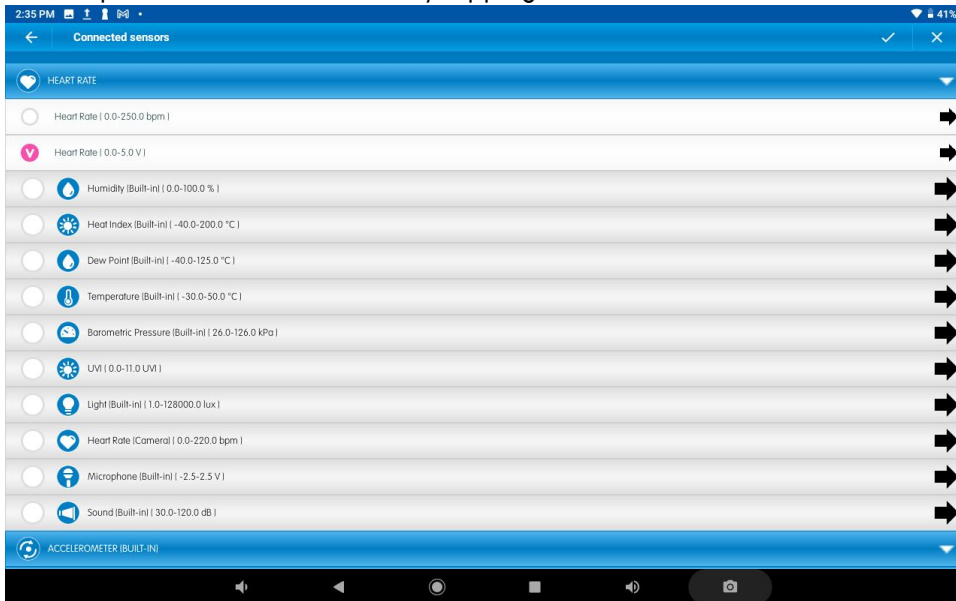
2:35 PM

41%

Connected sensors

HEART RATE

Heart Rate ( 0.0-250.0 bpm )

V

Heart Rate ( 0.0-5.0 V )

Humidity (Built-in) ( 0.0-100.0 % )

Heat Index (Built-in) ( -40.0-200.0 °C )

Dew Point (Built-in) ( -40.0-125.0 °C )

Temperature (Built-in) ( -30.0-50.0 °C )

Barometric Pressure (Built-in) ( 26.0-126.0 kPa )

UVI ( 0.0-11.0 UVI )

Light (Built-in) ( 1.0-128000.0 lux )

Heart Rate (Camera) ( 0.0-220.0 bpm )

Microphone (Built-in) ( -2.5-2.5 V )

Sound (Built-in) ( 30.0-120.0 dB )

ACCELEROMETER (BUILT-IN)